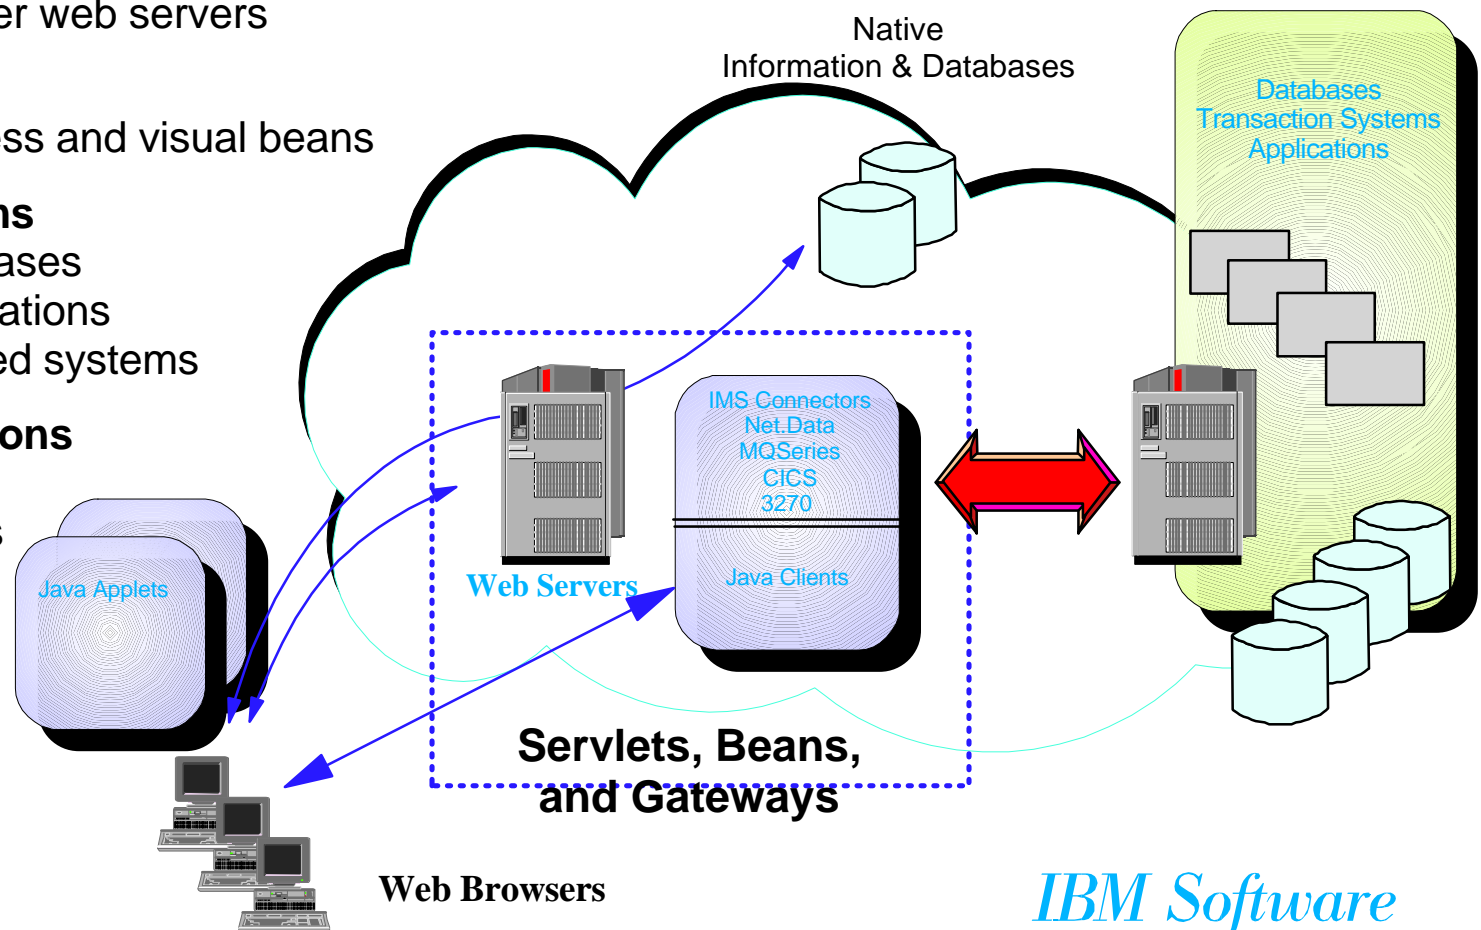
er web servers

ss and visual beans

ns
ases
ations
ed systems

ons

s

Native
Information & Databases

Databases
Transaction Systems
Applications

IMS Connectors
Net.Data
MQSeries
CICS
3270

Java Clients

Web Servers

Java Applets

Servlets, Beans, and Gateways

Web Browsers

IBM Software